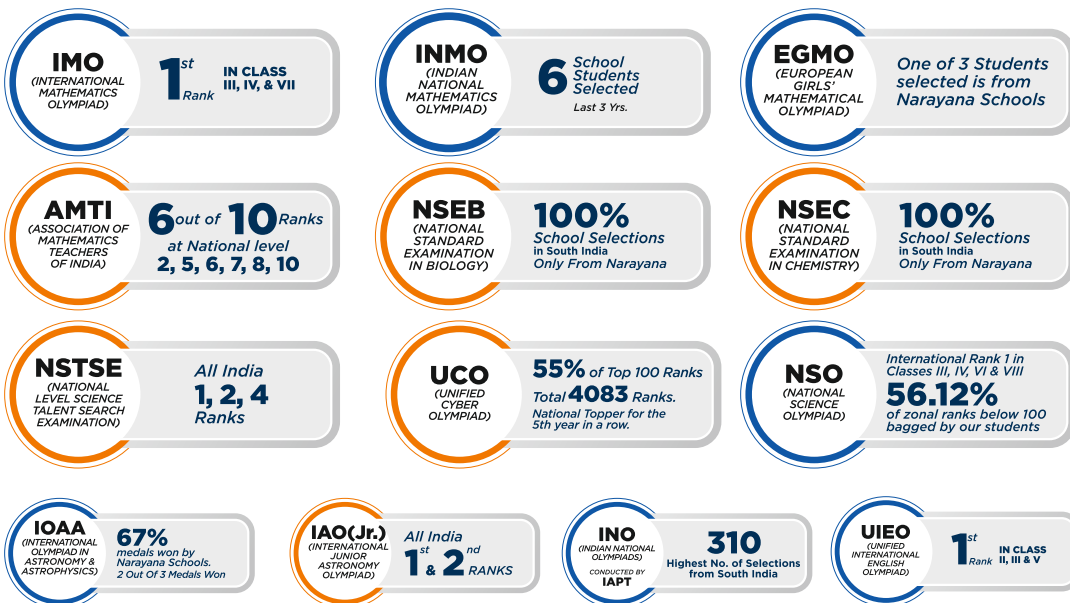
IMO
(INTERNATIONAL MATHEMATICS OLYMPIAD)
$1^{st}$ Rank IN CLASS III, IV, & VII

INMO
(INDIAN NATIONAL MATHEMATICS OLYMPIAD)
6 School Students Selected
Last 3 Yrs.

EGMO
(EUROPEAN GIRLS' MATHEMATICAL OLYMPIAD)
One of 3 Students selected is from Narayana Schools

AMTI
(ASSOCIATION OF MATHEMATICS TEACHERS OF INDIA)
6 out of 10 Ranks
at National level
2, 5, 6, 7, 8, 10

NSEB
(NATIONAL STANDARD EXAMINATION IN BIOLOGY)
100%
School Selections
in South India
Only From Narayana

NSEC
(NATIONAL STANDARD EXAMINATION IN CHEMISTRY)
100%
School Selections
in South India
Only From Narayana

NSTSE
(NATIONAL LEVEL SCIENCE TALENT SEARCH EXAMINATION)
All India
1, 2, 4
Ranks

UCO
(UNIFIED CYBER OLYMPIAD)
55% of Top 100 Ranks
Total 4083 Ranks.
National Topper for the 5th year in a row.

NSO
(NATIONAL SCIENCE OLYMPIAD)
International Rank 1 in Classes III, IV, VI & VIII
56.12%
of zonal ranks below 100 bagged by our students

IOAA
(INTERNATIONAL OLYMPIAD IN ASTRONOMY & ASTROPHYSICS)
67%
medals won by Narayana Schools.
2 Out Of 3 Medals Won

IAO(Jr.)
(INTERNATIONAL JUNIOR ASTRONOMY OLYMPIAD)
All India
$1^{st}$ & $2^{nd}$ RANKS

INO
(INDIAN NATIONAL OLYMPIADS)
CONDUCTED BY
IAPT
310
Highest No. of Selections from South India

UIEO
(UNIFIED INTERNATIONAL ENGLISH OLYMPIAD)
$1^{st}$ Rank IN CLASS II, III & V